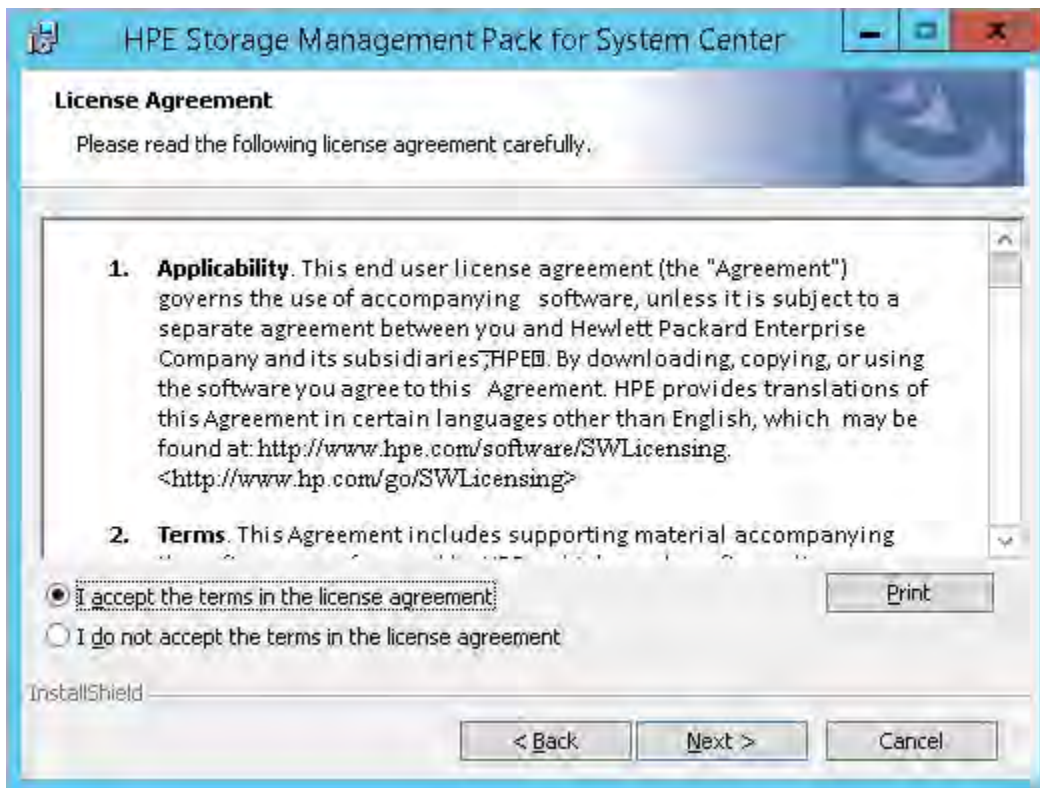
HPE Storage Management Pack for System Center

License Agreement

Please read the following license agreement carefully.

1. **Applicability**. This end user license agreement (the "Agreement") governs the use of accompanying software, unless it is subject to a separate agreement between you and Hewlett Packard Enterprise Company and its subsidiaries,HPE. By downloading, copying, or using the software you agree to this Agreement. HPE provides translations of this Agreement in certain languages other than English, which may be found at: http://www.hpe.com/software/SWLicensing. <http://www.hp.com/go/SWLicensing>

2. **Terms**. This Agreement includes supporting material accompanying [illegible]

I accept the terms in the license agreement

I do not accept the terms in the license agreement

Print

InstallShield

< Back

Next >

Cancel